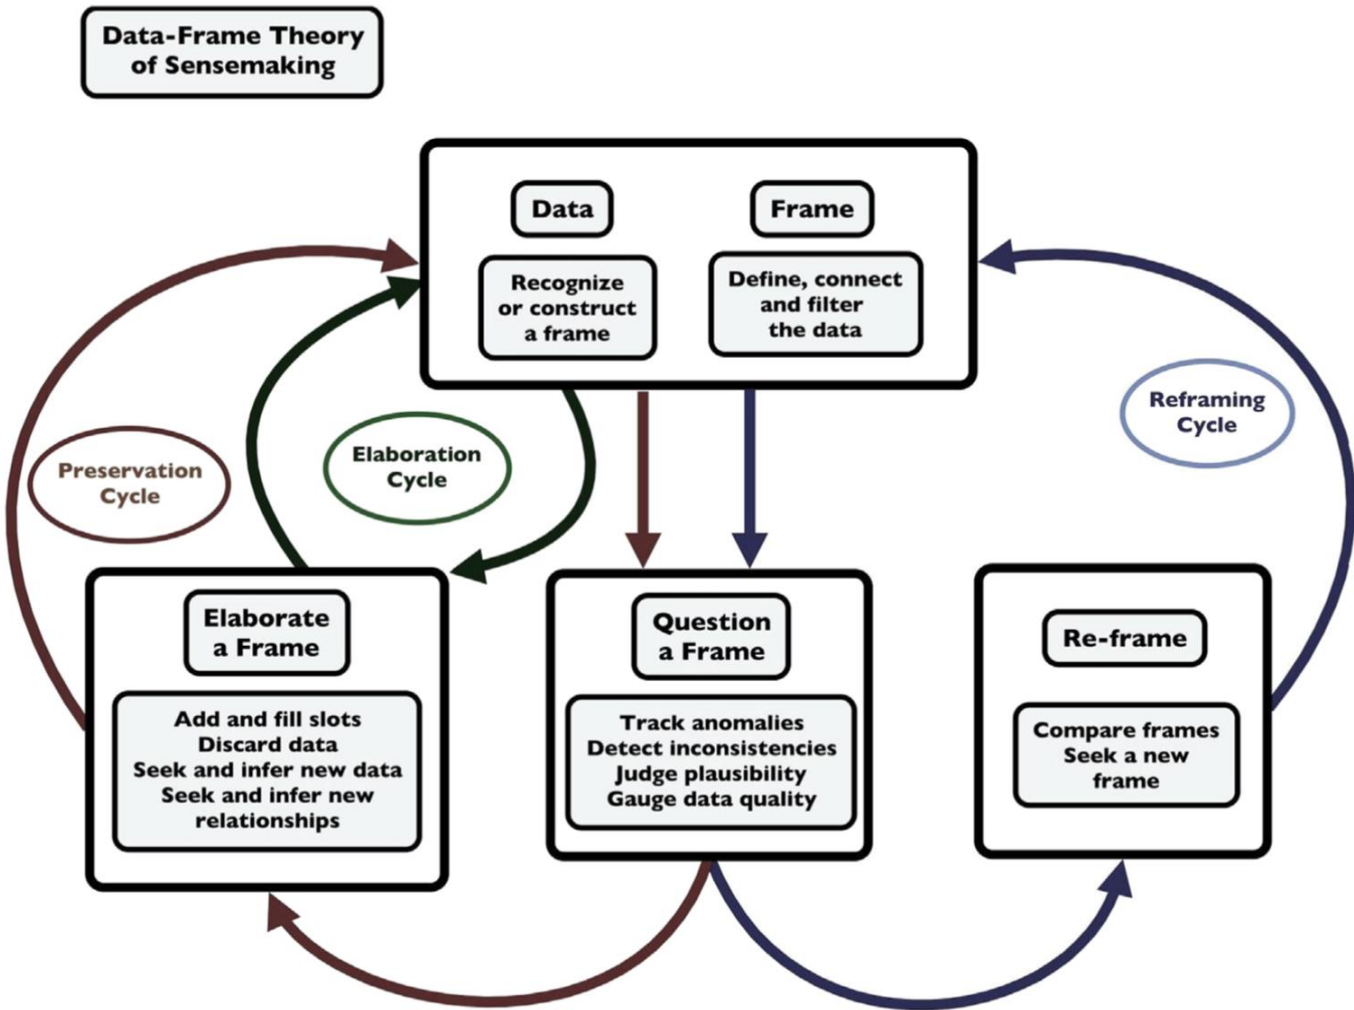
Data-Frame Theory of Sensemaking

Data

Recognize or construct a frame

Frame

Define, connect and filter the data

Reframing Cycle

Preservation Cycle

Elaboration Cycle

Elaborate a Frame

Add and fill slots
Discard data
Seek and infer new data
Seek and infer new relationships

Question a Frame

Track anomalies
Detect inconsistencies
Judge plausibility
Gauge data quality

Re-frame

Compare frames
Seek a new frame